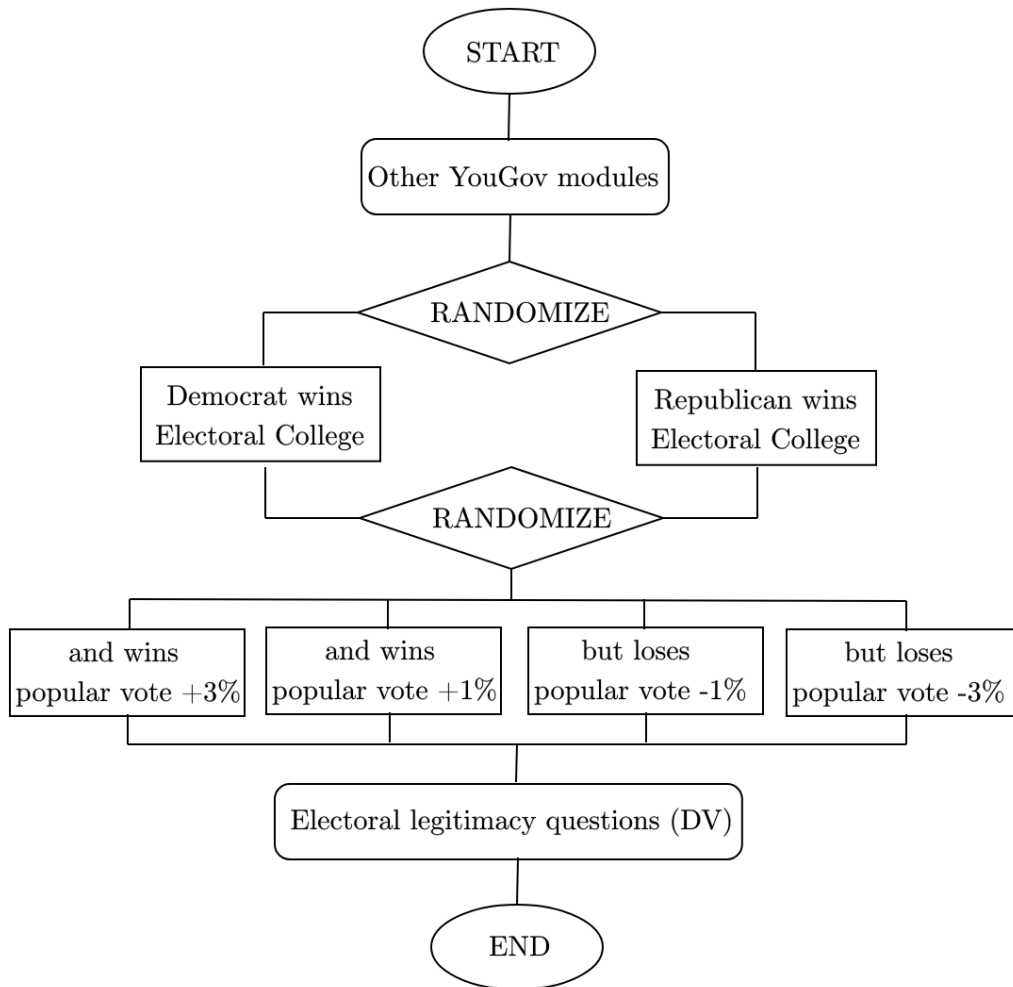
START

Other YouGov modules

RANDOMIZE

Democrat wins Electoral College

Republican wins Electoral College

RANDOMIZE

and wins popular vote +3%

and wins popular vote +1%

but loses popular vote -1%

but loses popular vote -3%

Electoral legitimacy questions (DV)

END